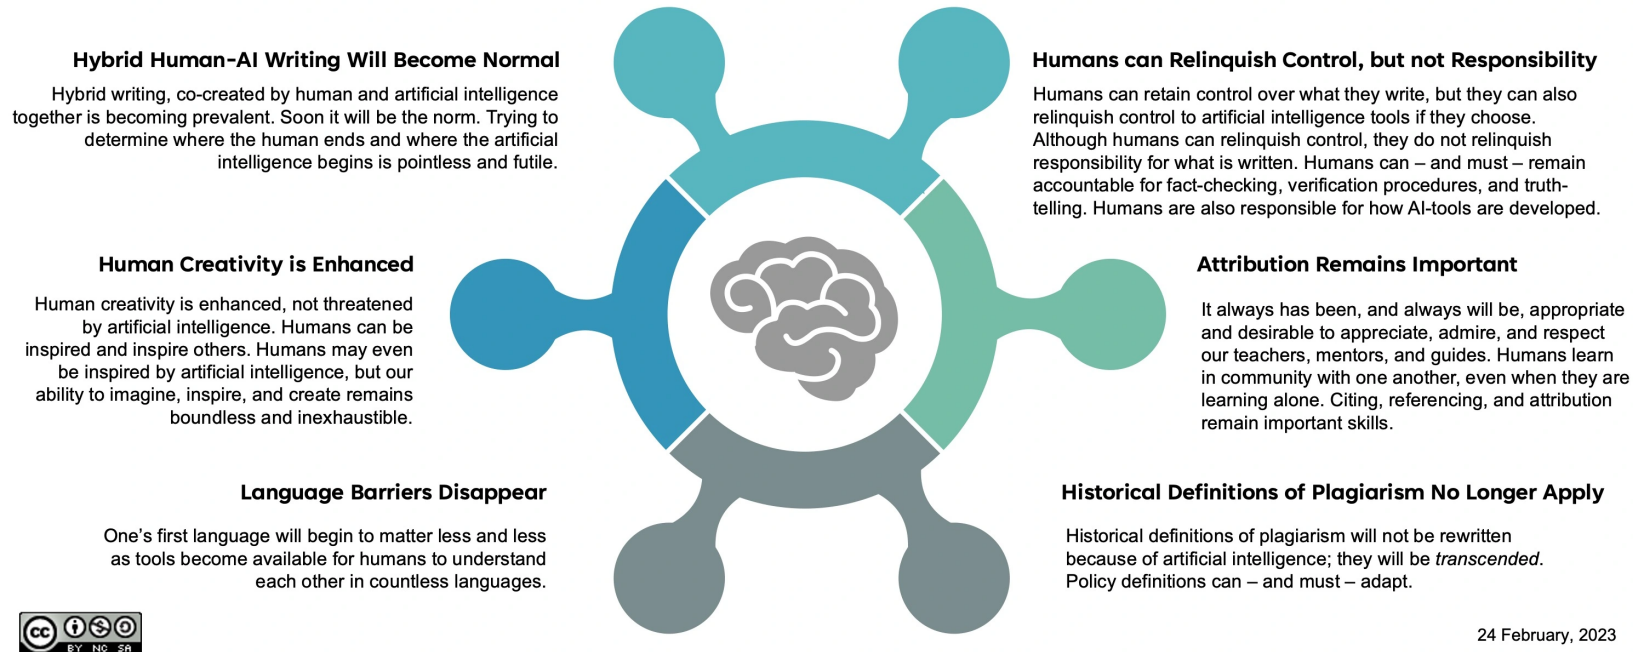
Hybrid Human-AI Writing Will Become Normal

Hybrid writing, co-created by human and artificial intelligence together is becoming prevalent. Soon it will be the norm. Trying to determine where the human ends and where the artificial intelligence begins is pointless and futile.

Humans can Relinquish Control, but not Responsibility

Humans can retain control over what they write, but they can also relinquish control to artificial intelligence tools if they choose. Although humans can relinquish control, they do not relinquish responsibility for what is written. Humans can – and must – remain accountable for fact-checking, verification procedures, and truth-telling. Humans are also responsible for how AI-tools are developed.

Human Creativity is Enhanced

Human creativity is enhanced, not threatened by artificial intelligence. Humans can be inspired and inspire others. Humans may even be inspired by artificial intelligence, but our ability to imagine, inspire, and create remains boundless and inexhaustible.

Attribution Remains Important

It always has been, and always will be, appropriate and desirable to appreciate, admire, and respect our teachers, mentors, and guides. Humans learn in community with one another, even when they are learning alone. Citing, referencing, and attribution remain important skills.

Language Barriers Disappear

One's first language will begin to matter less and less as tools become available for humans to understand each other in countless languages.

Historical Definitions of Plagiarism No Longer Apply

Historical definitions of plagiarism will not be rewritten because of artificial intelligence; they will be *transcended*. Policy definitions can – and must – adapt.

cc BY NC SA

24 February, 2023